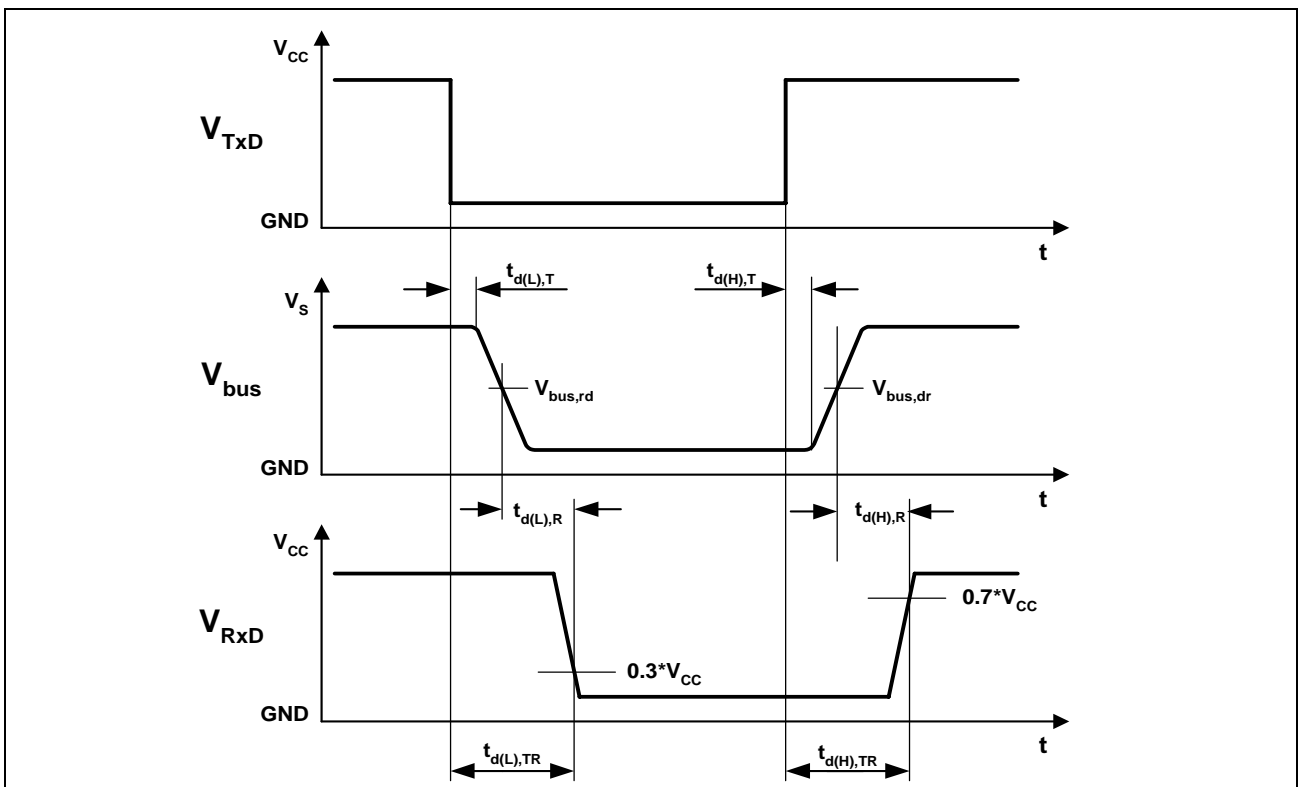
$V_{CC}$

$V_{TxD}$

GND

t

$t_{d(L),T}$

$t_{d(H),T}$

$V_S$

$V_{bus}$

$V_{bus,rd}$

$V_{bus,dr}$

GND

t

$t_{d(L),R}$

$t_{d(H),R}$

$V_{CC}$

$V_{RxD}$

$0.7*V_{CC}$

$0.3*V_{CC}$

GND

t

$t_{d(L),TR}$

$t_{d(H),TR}$